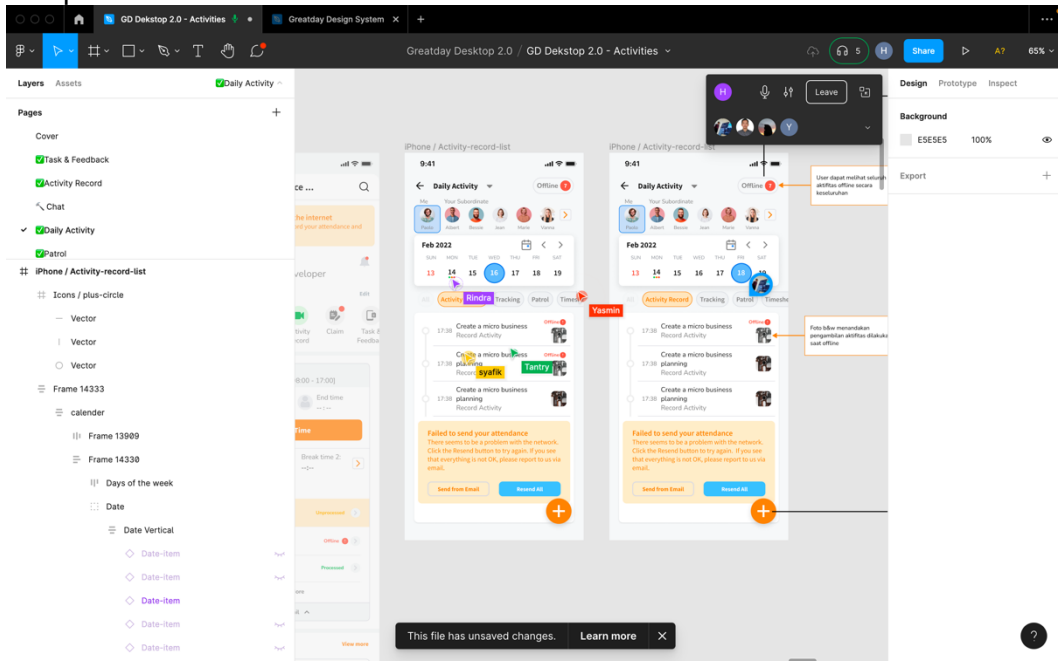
GD Dekstop 2.0 - Activities
Greatday Design System
Greatday Desktop 2.0 / GD Dekstop 2.0 - Activities
5
H
Share
A?
65%

Layers Assets
Daily Activity
Pages
+
Cover
Task & Feedback
Activity Record
Chat
Daily Activity
Patrol
iPhone / Activity-record-list
Icons / plus-circle
Vector
Vector
Vector
Frame 14333
calender
Frame 13909
Frame 14330
Days of the week
Date
Date Vertical
Date-item
Date-item
Date-item
Date-item
Date-item

H
Leave
Y

Design Prototype Inspect
Background
E5E5E5 100%
Export
+

iPhone / Activity-record-list
9:41
Daily Activity
Offline
Me Your Subordinate
Paolo Albert Bessie Jean Marie Vasna
Feb 2022
SUN MON TUE WED THU FRI SAT
13 14 15 16 17 18 19
Activity Record Tracking Patrol Timesheet
Rindra
Yasmin
17:30 Create a micro business Record Activity Offline
17:30 Create a micro business planning Record Activity Offline
syafik
Tantry
17:30 Create a micro business planning Record Activity
Failed to send your attendance
There seems to be a problem with the network. Click the Resend button to try again. If you see that everything is not OK, please report to us via email.
Send from Email
Resend All

iPhone / Activity-record-list
9:41
Daily Activity
Offline
Me Your Subordinate
Paolo Albert Bessie Jean Marie Vasna
Feb 2022
SUN MON TUE WED THU FRI SAT
13 14 15 16 17 18 19
Activity Record Tracking Patrol Timesheet
17:30 Create a micro business Record Activity Offline
17:30 Create a micro business planning Record Activity
17:30 Create a micro business planning Record Activity
Failed to send your attendance
There seems to be a problem with the network. Click the Resend button to try again. If you see that everything is not OK, please report to us via email.
Send from Email
Resend All

User dapat melihat seluruh aktifitas offline secara keseluruhan
Foto b&w menandakan pengambilan aktifitas dilakukan saat offline

ce ...
the internet
end your attendance and
veloper
Edit
ctivity ecord
Claim
Task Feedba
8:00 - 17:00)
End time
--:--
Time
Break time 2
--:--
Offline
Processed
View more

This file has unsaved changes.
Learn more
?